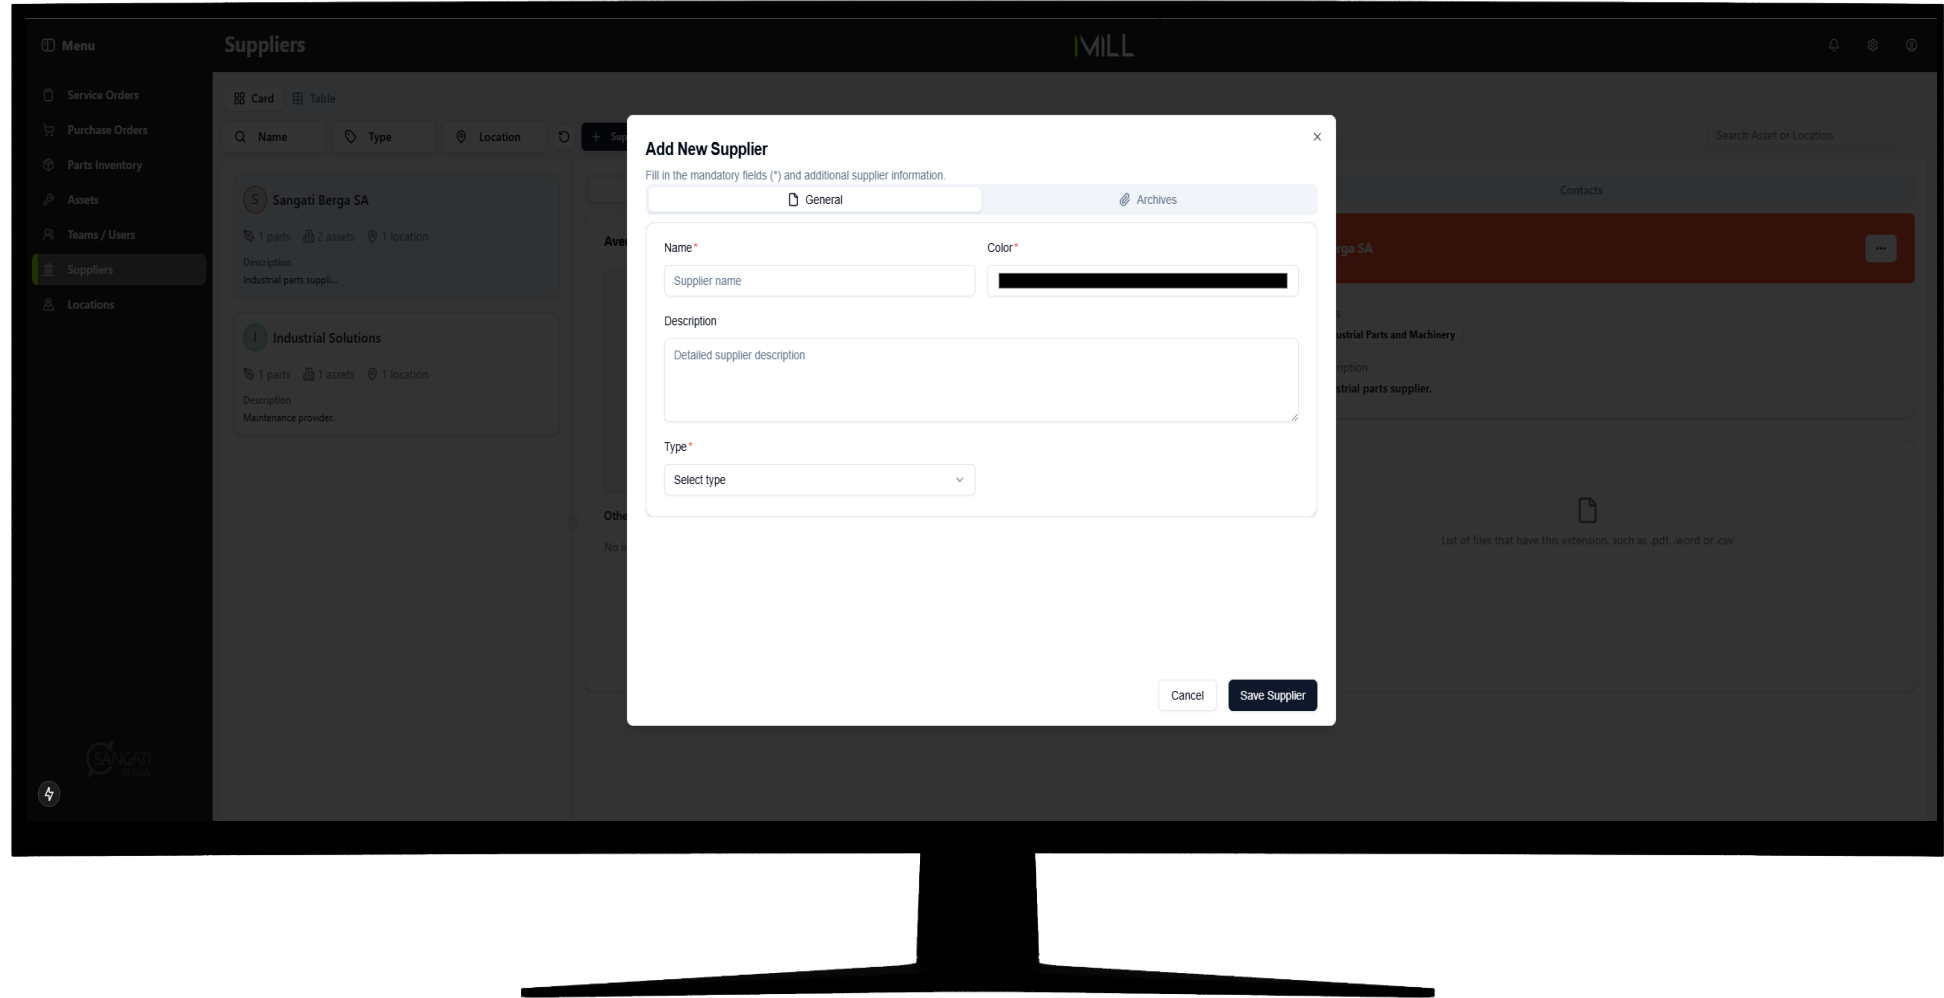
Menu

Suppliers

MILL

Service Orders
Purchase Orders
Parts Inventory
Assets
Teams / Users
Suppliers
Locations

Card Table

Name Type Location

Search Asset or Location

S Sangati Berga SA
1 parts 2 assets 1 location
Description
Industrial parts suppli...

I Industrial Solutions
1 parts 1 assets 1 location
Description
Maintenance provider.

Ave

Othe
No

Contacts

rga SA

ustrial Parts and Machinery
ription
strial parts supplier.

List of files that have this extension, such as .pdf, .word or .csv

SANGATI BERGA

Add New Supplier
Fill in the mandatory fields (*) and additional supplier information.

General
Archives

Name*
Supplier name

Color*

Description
Detailed supplier description

Type*
Select type

Cancel
Save Supplier